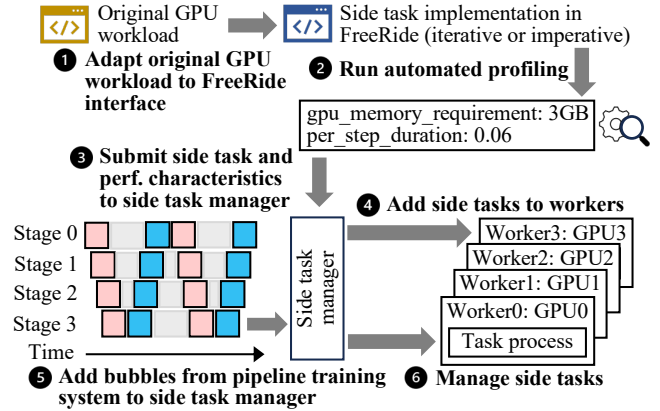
Original GPU workload

Side task implementation in FreeRide (iterative or imperative)

❶ Adapt original GPU workload to FreeRide interface

❷ Run automated profiling

gpu_memory_requirement: 3GB
per_step_duration: 0.06

❸ Submit side task and perf. characteristics to side task manager

❹ Add side tasks to workers

Stage 0
Stage 1
Stage 2
Stage 3
Time

Side task manager

Worker3: GPU3
Worker2: GPU2
Worker1: GPU1
Worker0: GPU0
Task process

❺ Add bubbles from pipeline training system to side task manager

❻ Manage side tasks